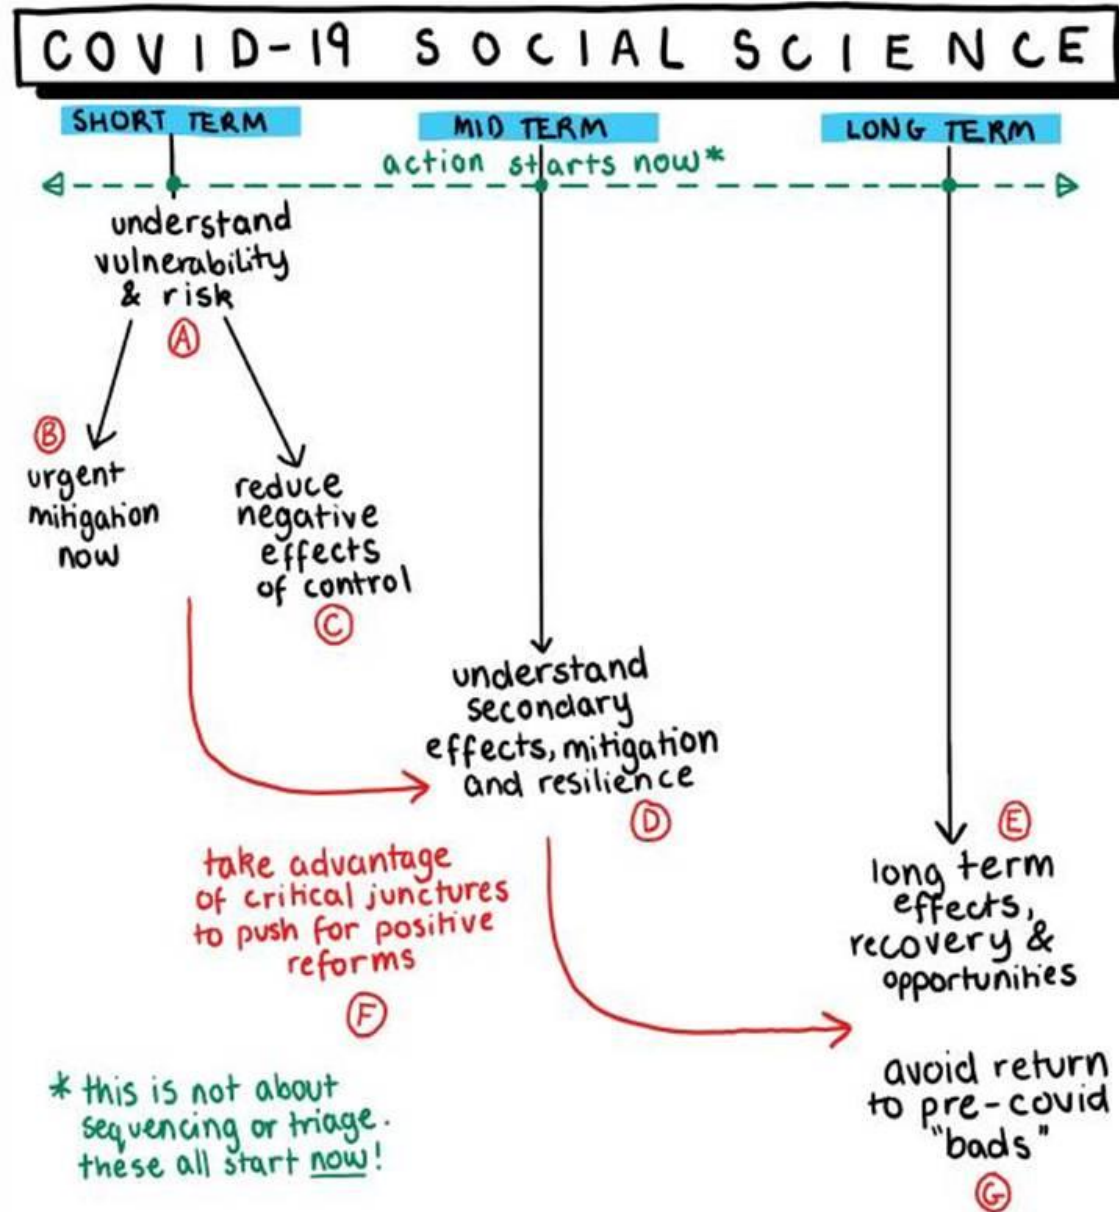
COVID-19 SOCIAL SCIENCE

SHORT TERM

MID TERM

LONG TERM

action starts now*

understand vulnerability & risk
Ⓐ

Ⓑ
urgent mitigation now

reduce negative effects of control
Ⓒ

understand secondary effects, mitigation and resilience
Ⓓ

Ⓔ
long term effects, recovery & opportunities

take advantage of critical junctures to push for positive reforms
Ⓕ

avoid return to pre-covid "bads"
Ⓖ

* this is not about sequencing or triage. these all start now!